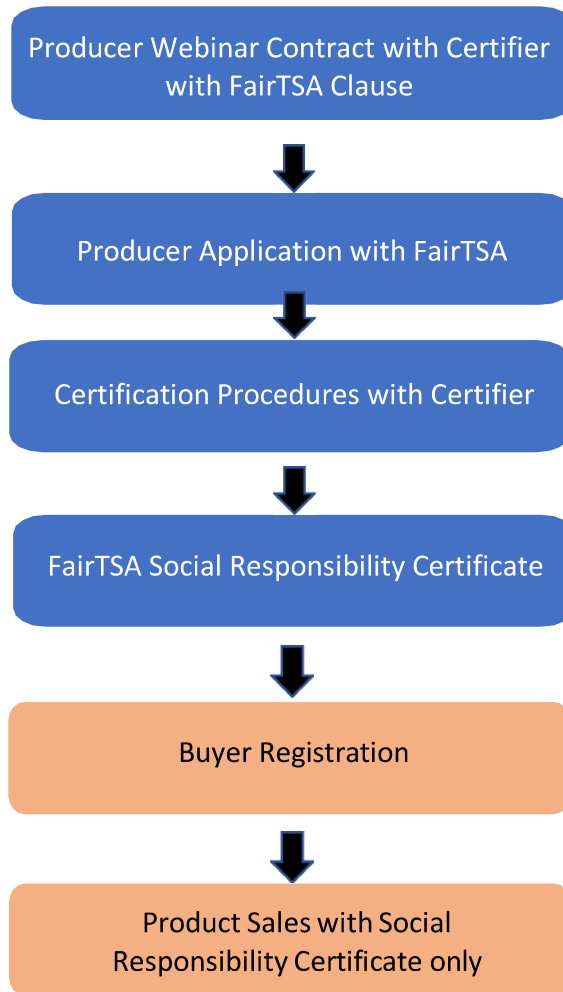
Producer Webinar Contract with Certifier with FairTSA Clause

Producer Application with FairTSA

Certification Procedures with Certifier

FairTSA Social Responsibility Certificate

Buyer Registration

Product Sales with Social Responsibility Certificate only